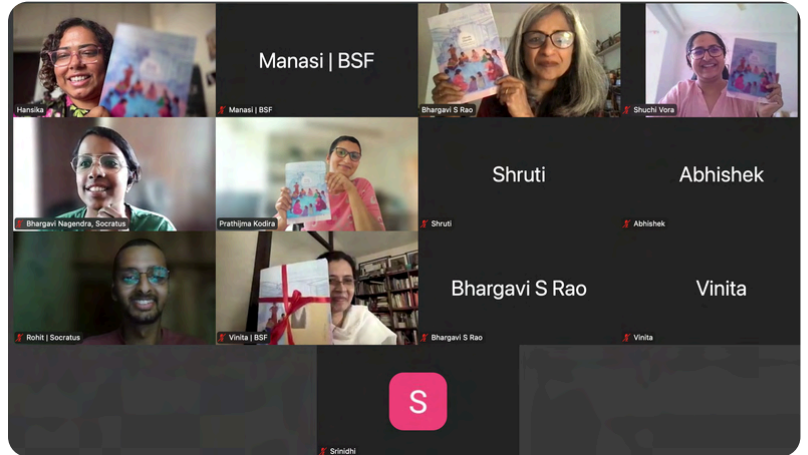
Hansika

Manasi | BSF

Manasi | BSF

Bhargavi S Rao

Shuchi Vora

Bhargavi Nagendra, Socratus

Prathijma Kodira

Shruti

Shruti

Abhishek

Abhishek

Rohit | Socratus

Vinita | BSF

Bhargavi S Rao

Bhargavi S Rao

Vinita

Vinita

S

Srinidhi